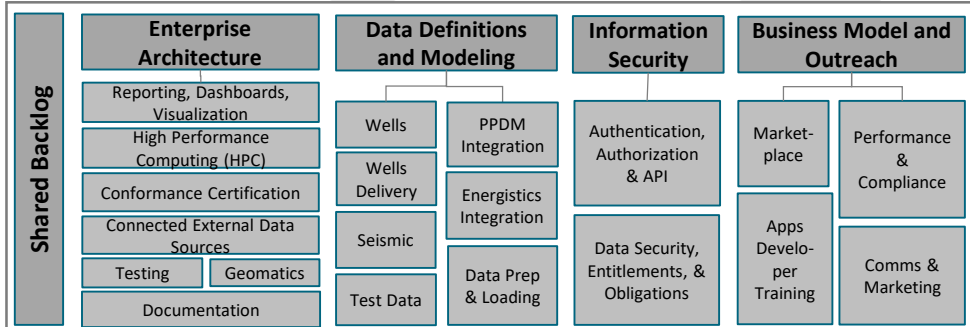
Shared Backlog

Enterprise Architecture

Reporting, Dashboards, Visualization

High Performance Computing (HPC)

Conformance Certification

Connected External Data Sources

Testing

Geomatics

Documentation

Data Definitions and Modeling

Wells

Wells Delivery

Seismic

Test Data

PPDM Integration

Energistics Integration

Data Prep & Loading

Information Security

Authentication, Authorization & API

Data Security, Entitlements, & Obligations

Business Model and Outreach

Marketplace

Apps Developer Training

Performance & Compliance

Comms & Marketing